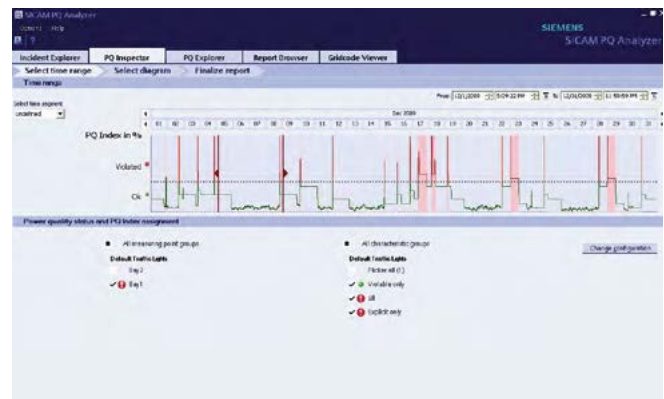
SICAM PQ Analyzer
Options Help
SIEMENS
SICAM PQ Analyzer
Incident Explorer
PQ Inspector
PQ Explorer
Report Browser
Gridcode Viewer
Select time range
Select diagram
Finalize report
Time range
Select time segment
Undefined
From 12/1/2009 5:09:32 PM To 12/31/2009 11:59:59 PM
Dec 2009
01 02 03 04 05 06 07 08 09 10 11 12 13 14 15 16 17 18 19 20 21 22 23 24 25 26 27 28 29 30 31
PQ Index in %
Violated
Ok
Power quality status and PQ index assignment
All measuring point groups
Default Traffic Lights
Bay 2
Bay 1
All characteristic groups
Default Traffic Lights
Pick/ee all (-)
Variable only
All
Explicit only
Change configuration